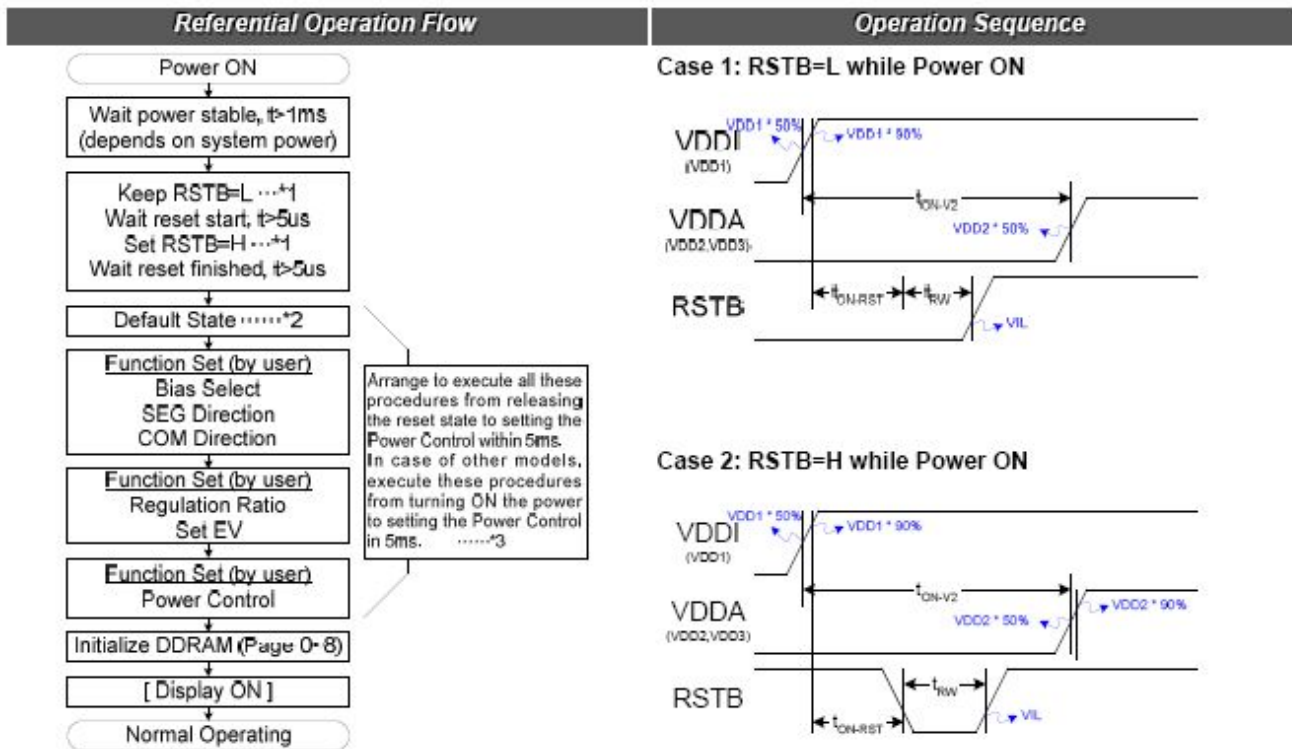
Referential Operation Flow

Power ON

Wait power stable, t>1ms (depends on system power)

Keep RSTB=L ···*1
Wait reset start, t>5us
Set RSTB=H ···*1
Wait reset finished, t>5us

Default State ······*2

Function Set (by user)
Bias Select
SEG Direction
COM Direction

Function Set (by user)
Regulation Ratio
Set EV

Function Set (by user)
Power Control

Initialize DDRAM (Page 0- 8)

[ Display ON ]

Normal Operating

Arrange to execute all these procedures from releasing the reset state to setting the Power Control within 5ms. In case of other models, execute these procedures from turning ON the power to setting the Power Control in 5ms. ······*3

Operation Sequence

Case 1: RSTB=L while Power ON

VDDI
(VDD1)
VDD1 * 50%
VDD1 * 90%
$t_{ON-V2}$
VDDA
(VDD2,VDD3)
VDD2 * 50%
RSTB
$t_{ON-RST}$
$t_{RW}$
VIL

Case 2: RSTB=H while Power ON

VDDI
(VDD1)
VDD1 * 50%
VDD1 * 90%
$t_{ON-V2}$
VDDA
(VDD2,VDD3)
VDD2 * 50%
VDD2 * 90%
RSTB
$t_{RW}$
$t_{ON-RST}$
VIL